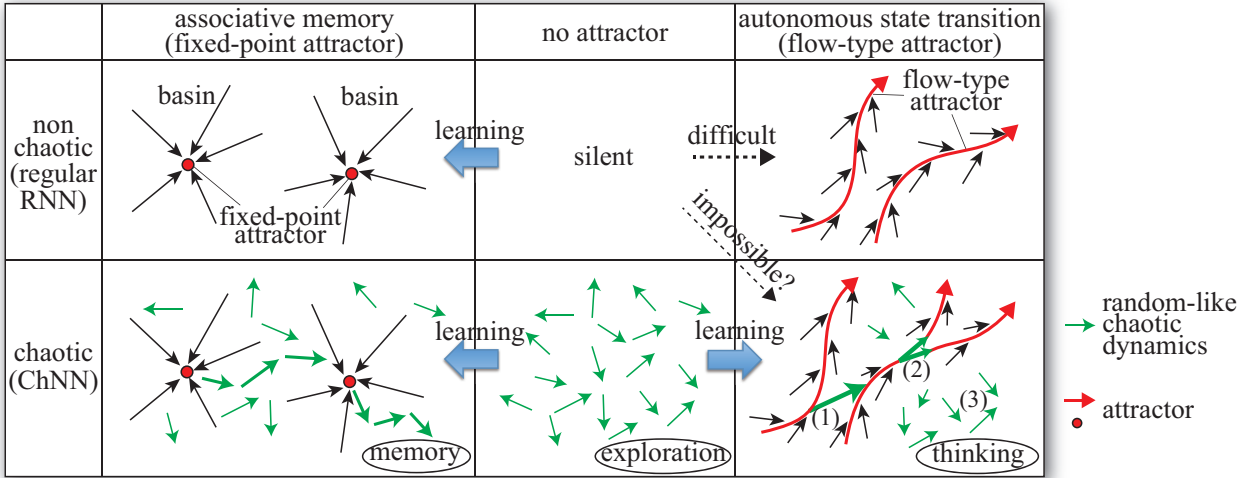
|  | associative memory (fixed-point attractor) | no attractor | autonomous state transition (flow-type attractor) |
|---|---|---|---|
| non chaotic (regular RNN) | basin basin fixed-point attractor | learning silent difficult impossible? | flow-type attractor |
| chaotic (ChNN) | memory | learning exploration learning | (1) (2) (3) thinking |

random-like chaotic dynamics

attractor